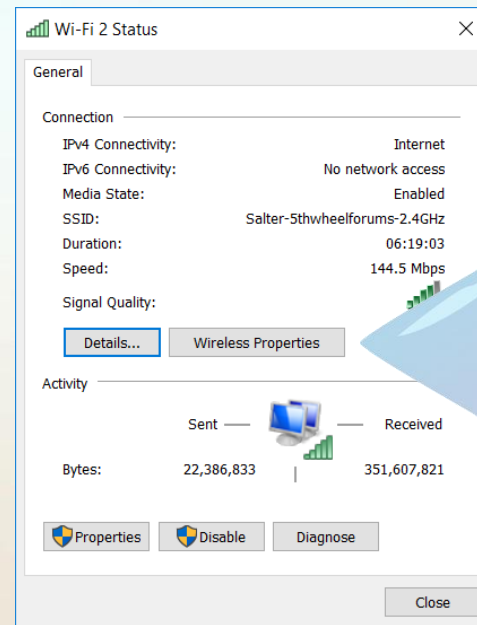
Wi-Fi 2 Status

General

Connection

IPv4 Connectivity: Internet
IPv6 Connectivity: No network access
Media State: Enabled
SSID: Salter-5thwheelforums-2.4GHz
Duration: 06:19:03
Speed: 144.5 Mbps

Signal Quality:

Details...
Wireless Properties

Activity

Sent — — Received

Bytes: 22,386,833 351,607,821

Properties
Disable
Diagnose

Close